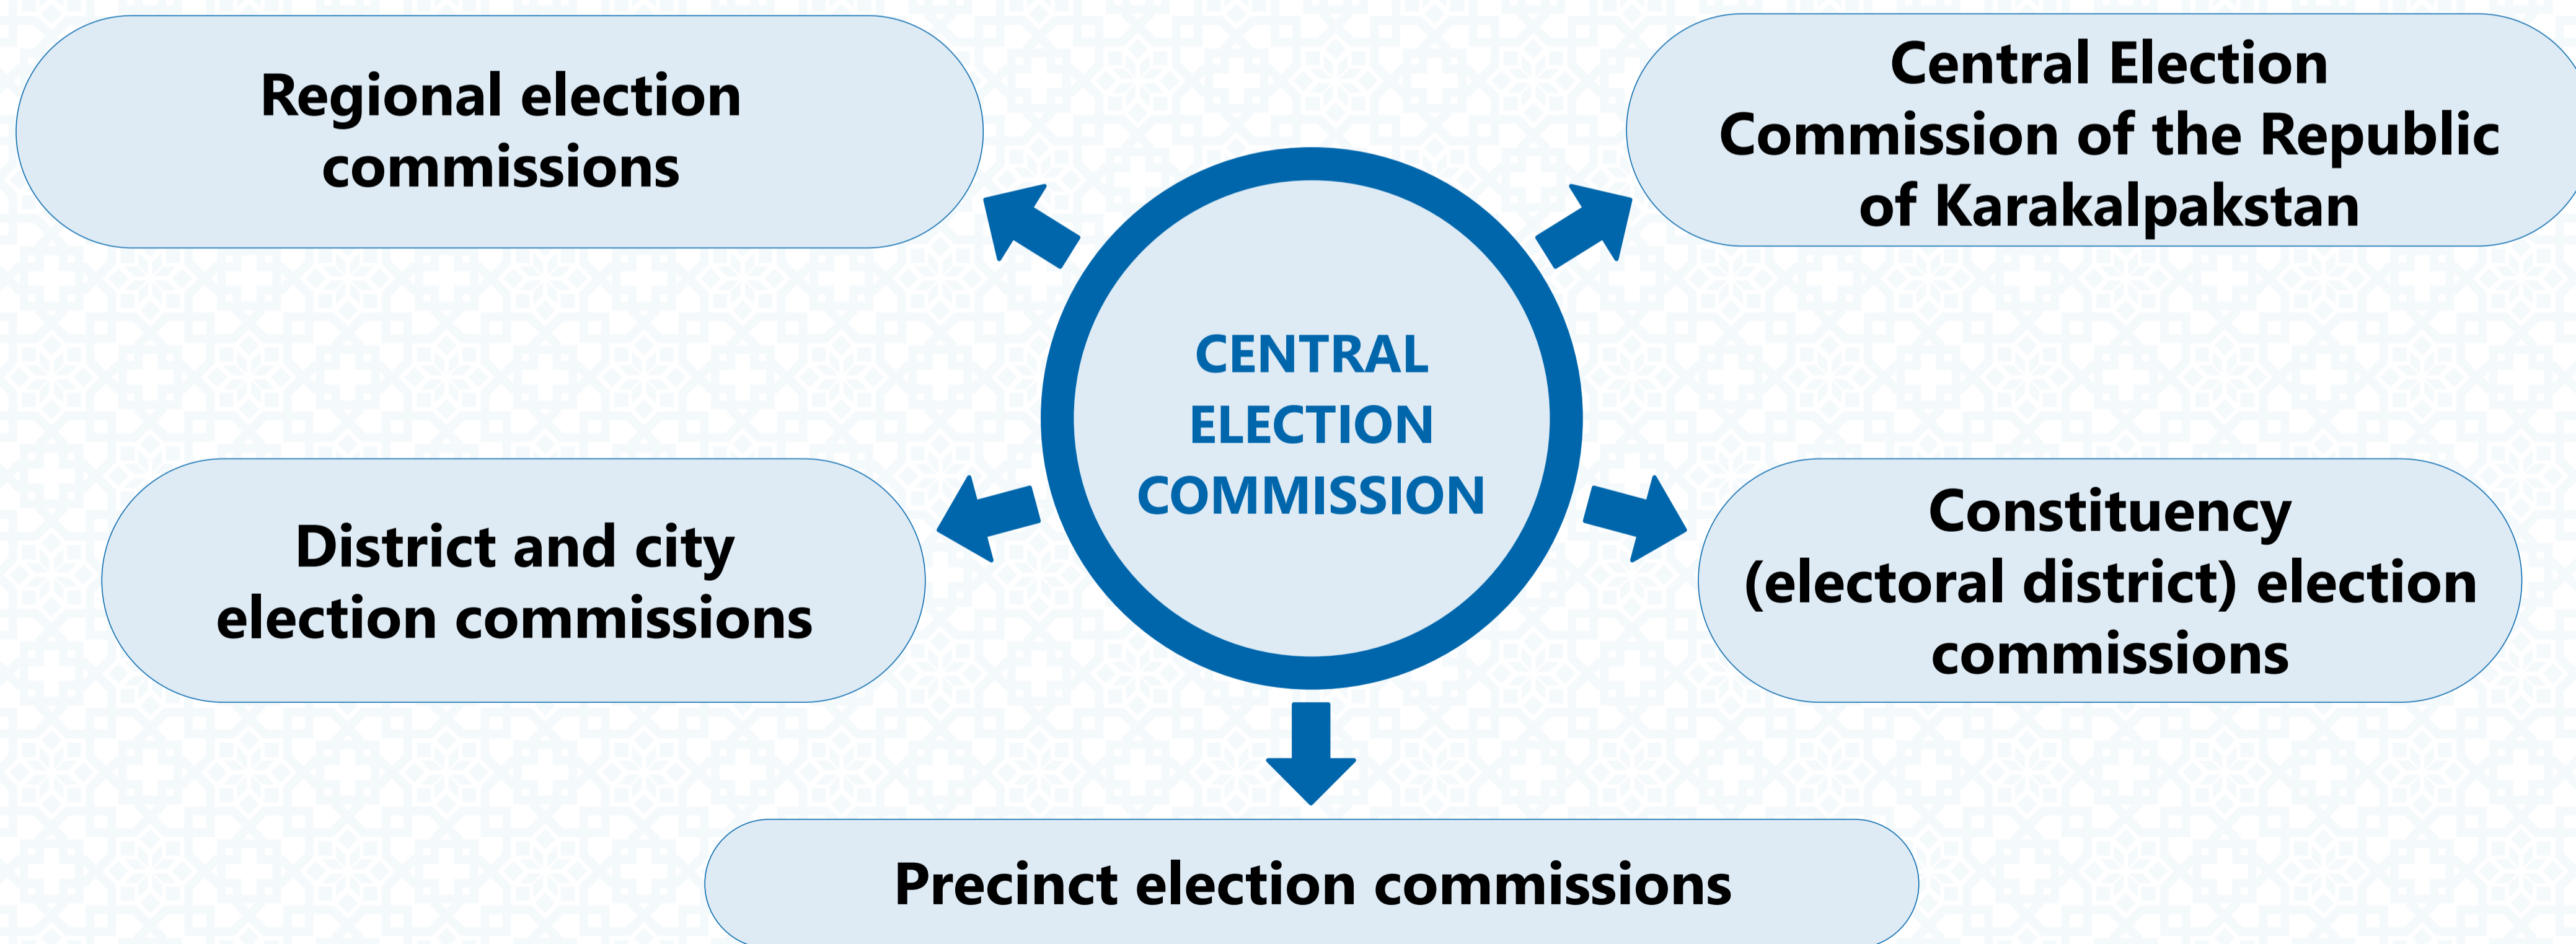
Regional election commissions

Central Election Commission of the Republic of Karakalpakstan

CENTRAL ELECTION COMMISSION

District and city election commissions

Constituency (electoral district) election commissions

Precinct election commissions